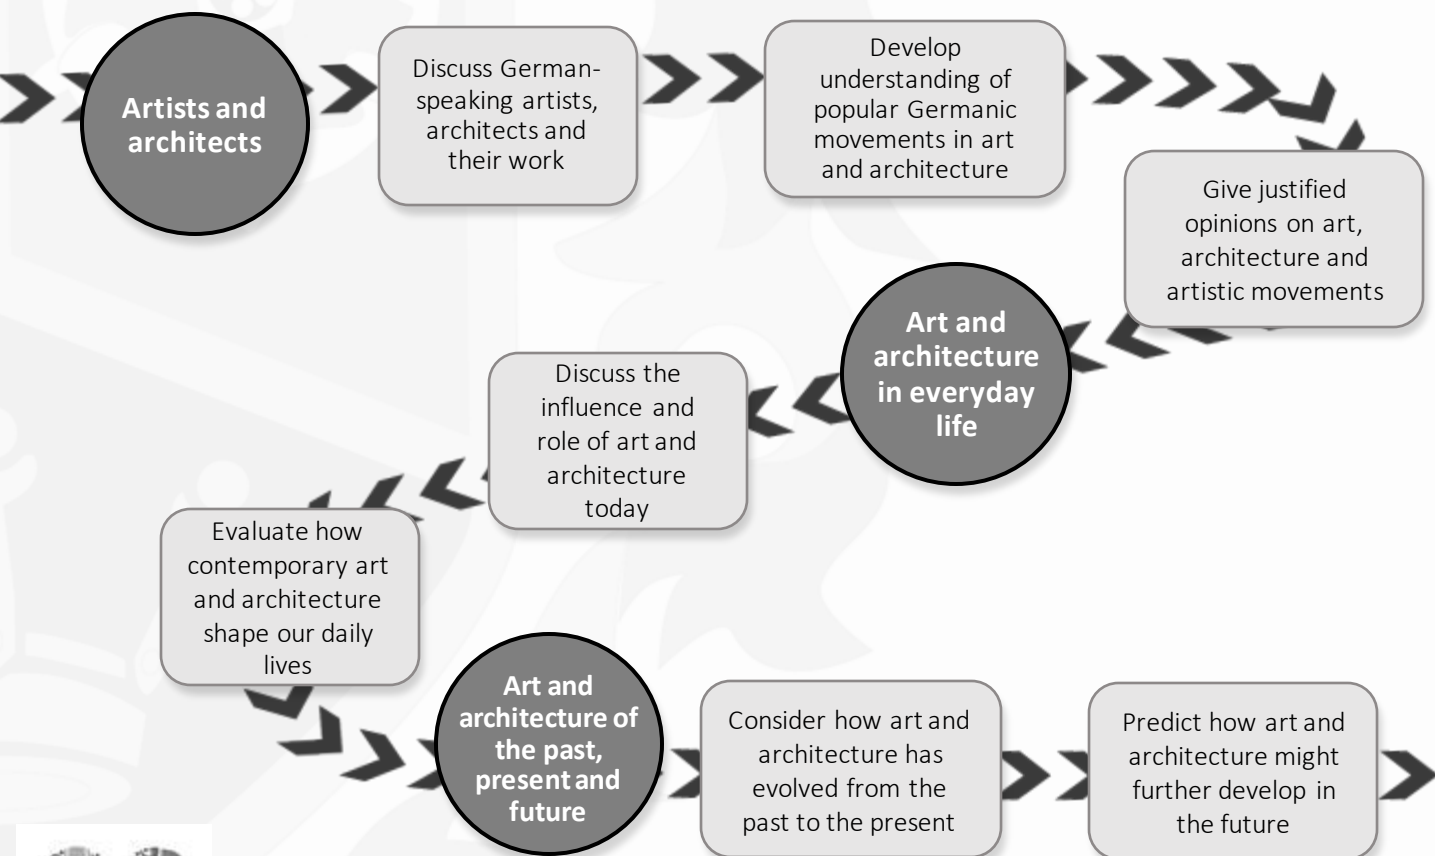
Artists and architects

Discuss German-speaking artists, architects and their work

Develop understanding of popular Germanic movements in art and architecture

Give justified opinions on art, architecture and artistic movements

Art and architecture in everyday life

Discuss the influence and role of art and architecture today

Evaluate how contemporary art and architecture shape our daily lives

Art and architecture of the past, present and future

Consider how art and architecture has evolved from the past to the present

Predict how art and architecture might further develop in the future